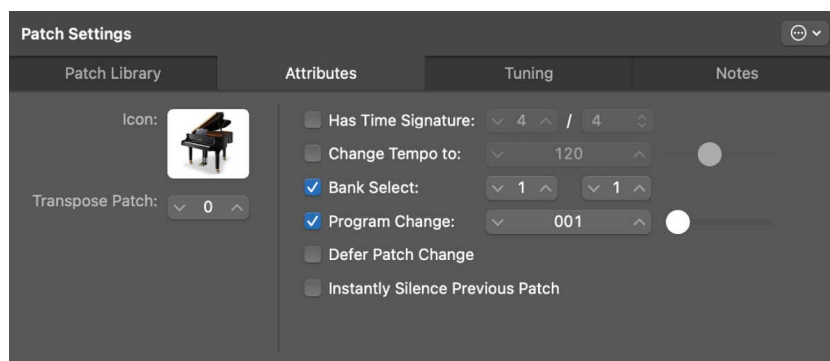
Patch Settings

Patch Library | Attributes | Tuning | Notes

Icon:

Transpose Patch: 0

Has Time Signature: 4 / 4

Change Tempo to: 120

Bank Select: 1 1

Program Change: 001

Defer Patch Change

Instantly Silence Previous Patch